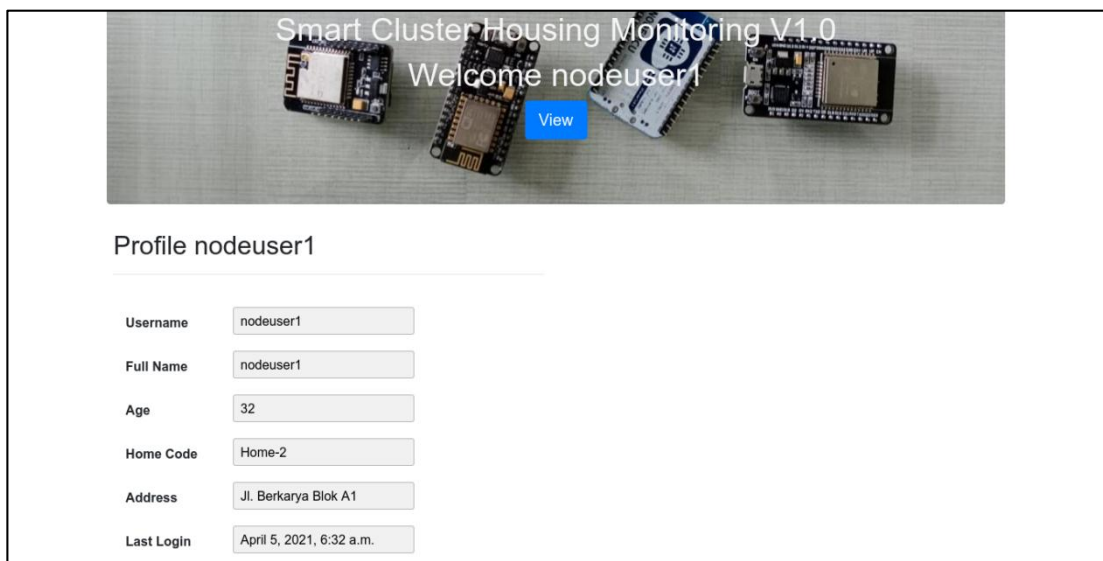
Smart Cluster Housing Monitoring V1.0

Welcome nodeuser1

View

Profile nodeuser1

| | |
|---|---|
| Username | nodeuser1 |
| Full Name | nodeuser1 |
| Age | 32 |
| Home Code | Home-2 |
| Address | Jl. Berkarya Blok A1 |
| Last Login | April 5, 2021, 6:32 a.m. |